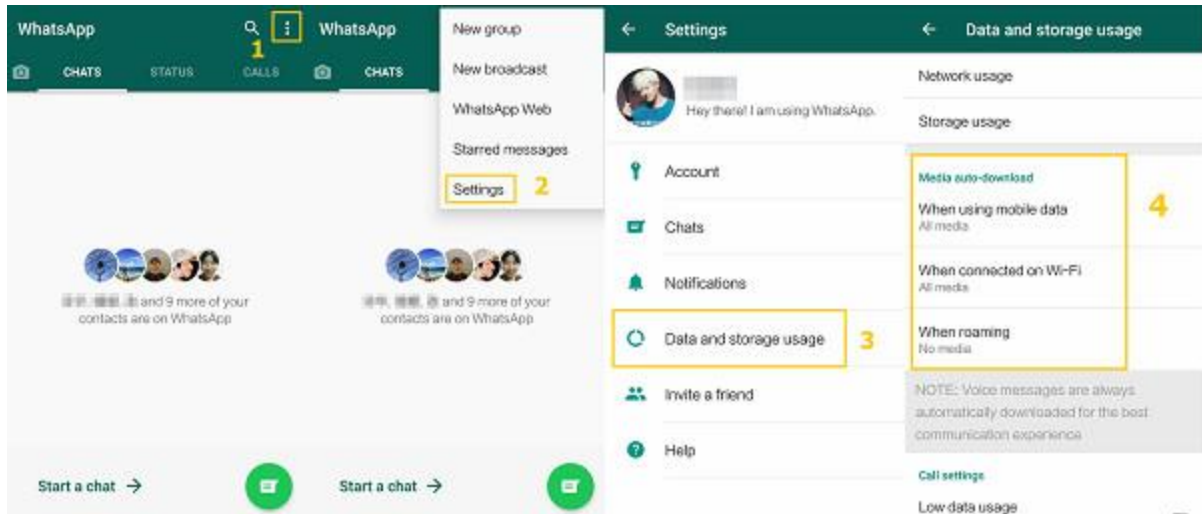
WhatsApp 1

CHATS STATUS CALLS

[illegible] and 9 more of your contacts are on WhatsApp

Start a chat →

WhatsApp

CHATS

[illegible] and 9 more of your contacts are on WhatsApp

Start a chat →

New group
New broadcast
WhatsApp Web
Starred messages
Settings 2

← Settings

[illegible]
Hey there! I am using WhatsApp.

Account
Chats
Notifications
Data and storage usage 3
Invite a friend
Help

← Data and storage usage

Network usage
Storage usage

Media auto-download 4
When using mobile data
All media
When connected on Wi-Fi
All media
When roaming
No media

NOTE: Voice messages are always automatically downloaded for the best communication experience

Call settings
Low data usage